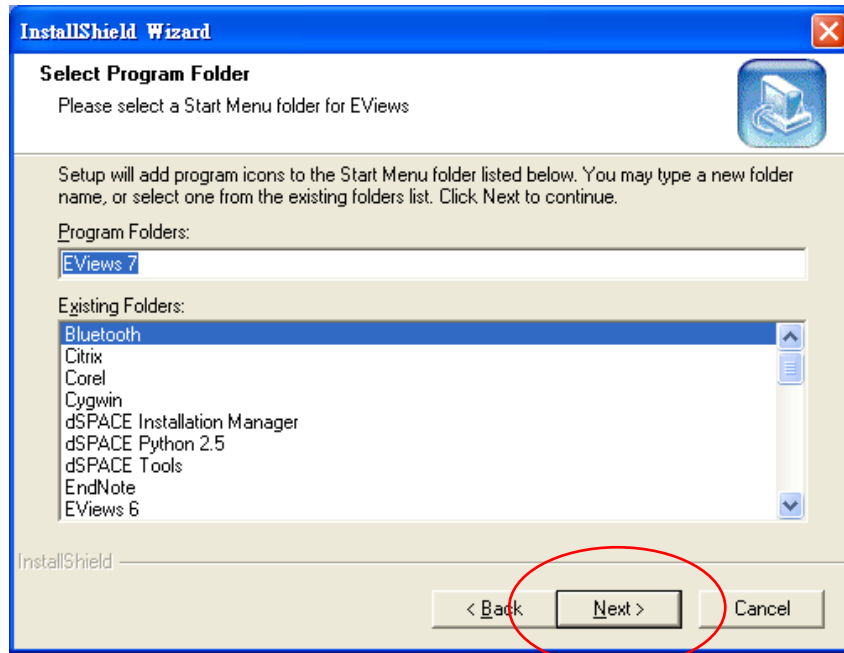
InstallShield Wizard

Select Program Folder
Please select a Start Menu folder for EViews

Setup will add program icons to the Start Menu folder listed below. You may type a new folder name, or select one from the existing folders list. Click Next to continue.

Program Folders:
EViews 7

Existing Folders:
Bluetooth
Citrix
Corel
Cygwin
dSPACE Installation Manager
dSPACE Python 2.5
dSPACE Tools
EndNote
EViews 6

InstallShield

< Back
Next >
Cancel